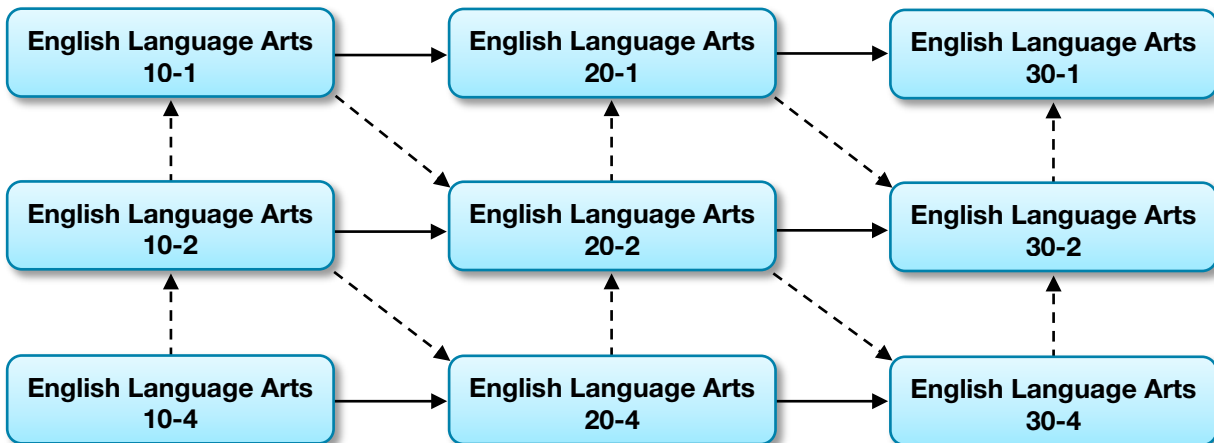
English Language Arts 10-1

English Language Arts 20-1

English Language Arts 30-1

English Language Arts 10-2

English Language Arts 20-2

English Language Arts 30-2

English Language Arts 10-4

English Language Arts 20-4

English Language Arts 30-4